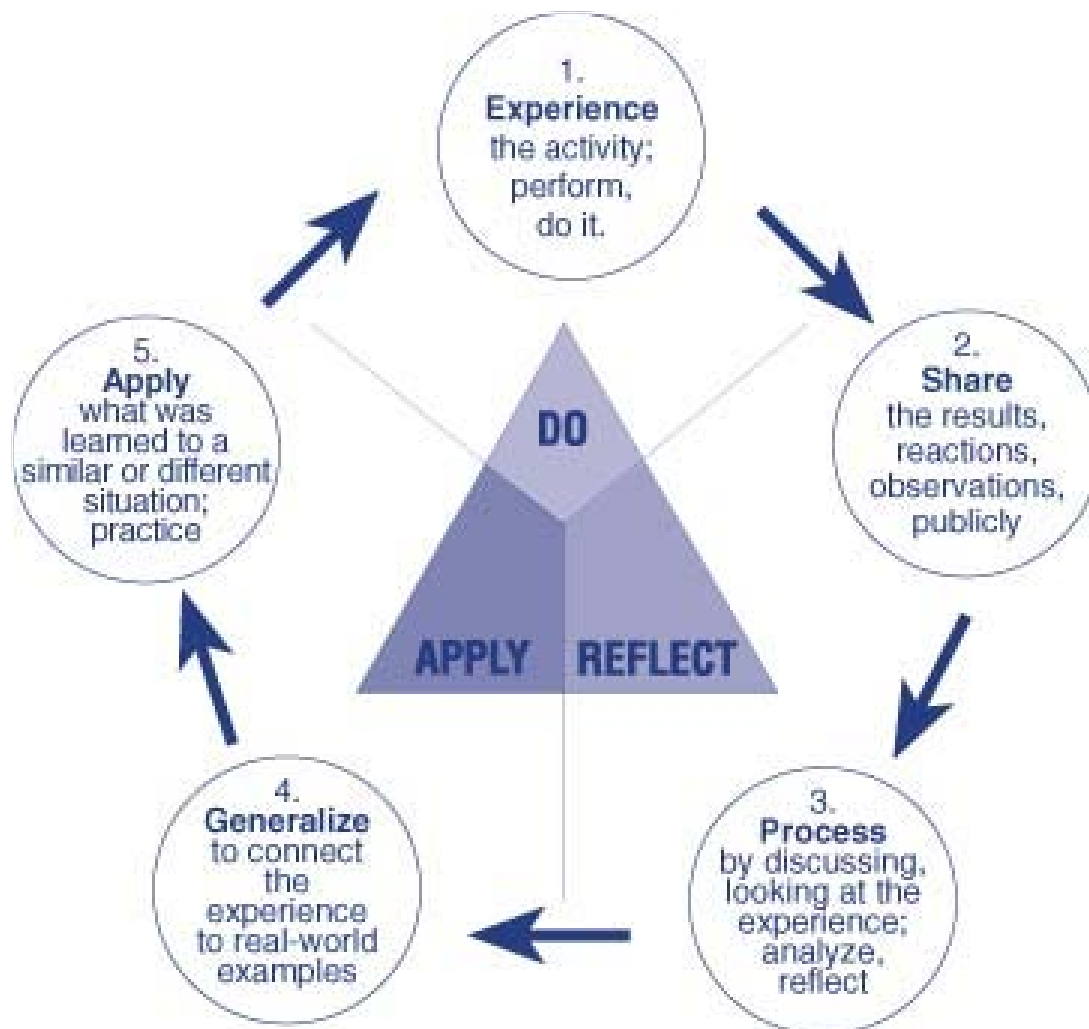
1.
Experience
the activity;
perform,
do it.

2.
Share
the results,
reactions,
observations,
publicly

3.
Process
by discussing,
looking at the
experience;
analyze,
reflect

4.
Generalize
to connect
the
experience
to real-world
examples

5.
Apply
what was
learned to a
similar or different
situation;
practice

DO

APPLY

REFLECT